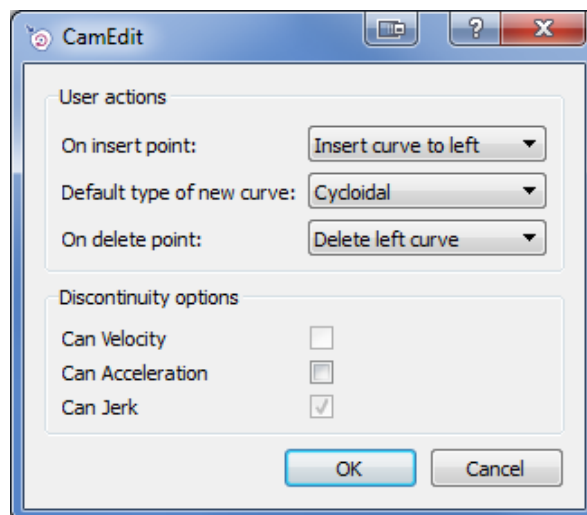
CamEdit

?

X

User actions

On insert point: Insert curve to left

Default type of new curve: Cycloidal

On delete point: Delete left curve

Discontinuity options

Can Velocity

Can Acceleration

Can Jerk

OK

Cancel